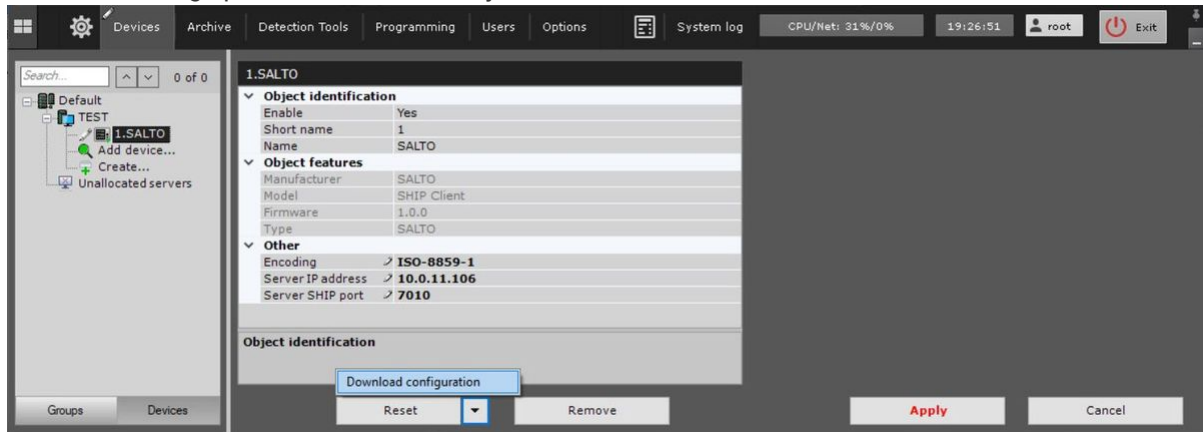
Devices Archive Detection Tools Programming Users Options System log CPU/Net: 31%/0% 19:26:51 root Exit

Search... 0 of 0
Default
TEST
1.SALTO
Add device...
Create...
Unallocated servers

1.SALTO
Object identification
| | |
|---|---|
| Enable | Yes |
| Short name | 1 |
| Name | SALTO |

Object features
| | |
|---|---|
| Manufacturer | SALTO |
| Model | SHIP Client |
| Firmware | 1.0.0 |
| Type | SALTO |

Other
| | |
|---|---|
| Encoding | ISO-8859-1 |
| Server IP address | 10.0.11.106 |
| Server SHIP port | 7010 |

Object identification

Download configuration

Groups Devices
Reset Remove Apply Cancel